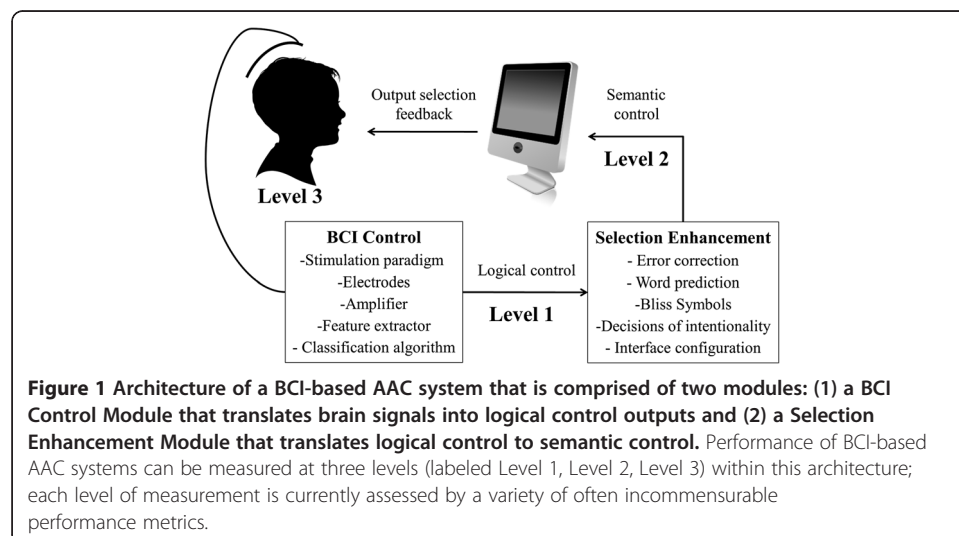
Output selection feedback

Semantic control

Level 2

Level 3

BCI Control
-Stimulation paradigm
-Electrodes
-Amplifier
-Feature extractor
- Classification algorithm

Logical control

Level 1

Selection Enhancement
- Error correction
- Word prediction
-Bliss Symbols
-Decisions of intentionality
- Interface configuration

**Figure 1 Architecture of a BCI-based AAC system that is comprised of two modules: (1) a BCI Control Module that translates brain signals into logical control outputs and (2) a Selection Enhancement Module that translates logical control to semantic control.** Performance of BCI-based AAC systems can be measured at three levels (labeled Level 1, Level 2, Level 3) within this architecture; each level of measurement is currently assessed by a variety of often incommensurable performance metrics.